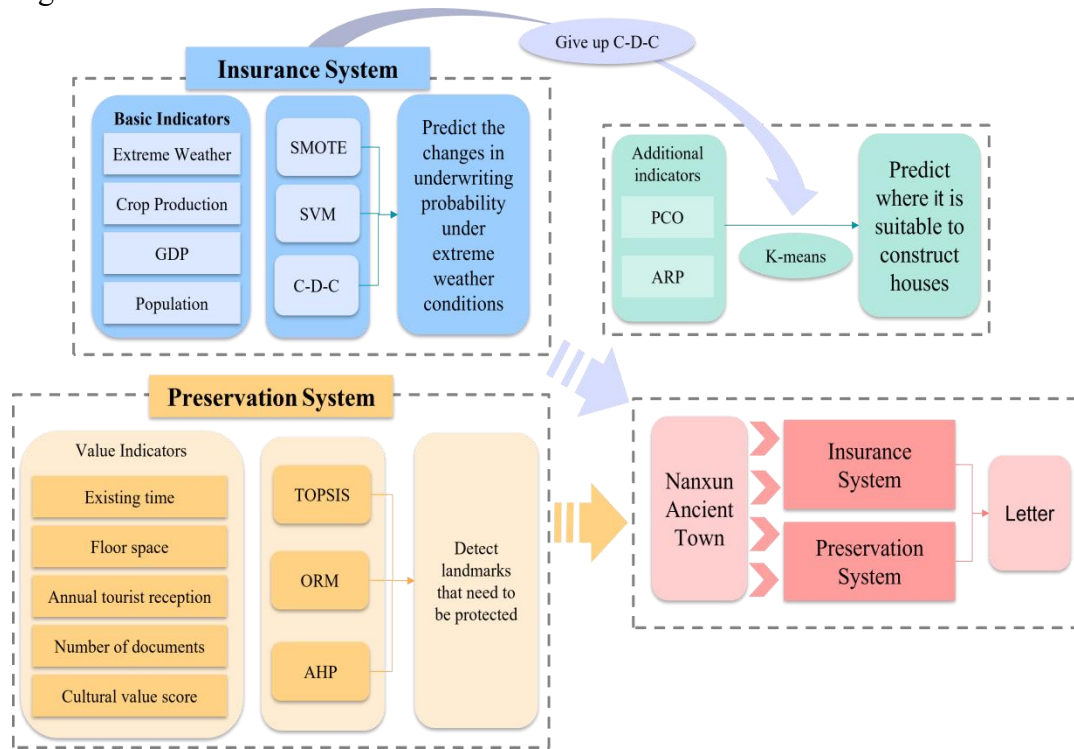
Give up C-D-C

Insurance System

Basic Indicators
Extreme Weather
Crop Production
GDP
Population

SMOTE
SVM
C-D-C

Predict the changes in underwriting probability under extreme weather conditions

Additional indicators
PCO
ARP

K-means

Predict where it is suitable to construct houses

Preservation System

Value Indicators
Existing time
Floor space
Annual tourist reception
Number of documents
Cultural value score

TOPSIS
ORM
AHP

Detect landmarks that need to be protected

Nanxun Ancient Town

Insurance System
Preservation System

Letter